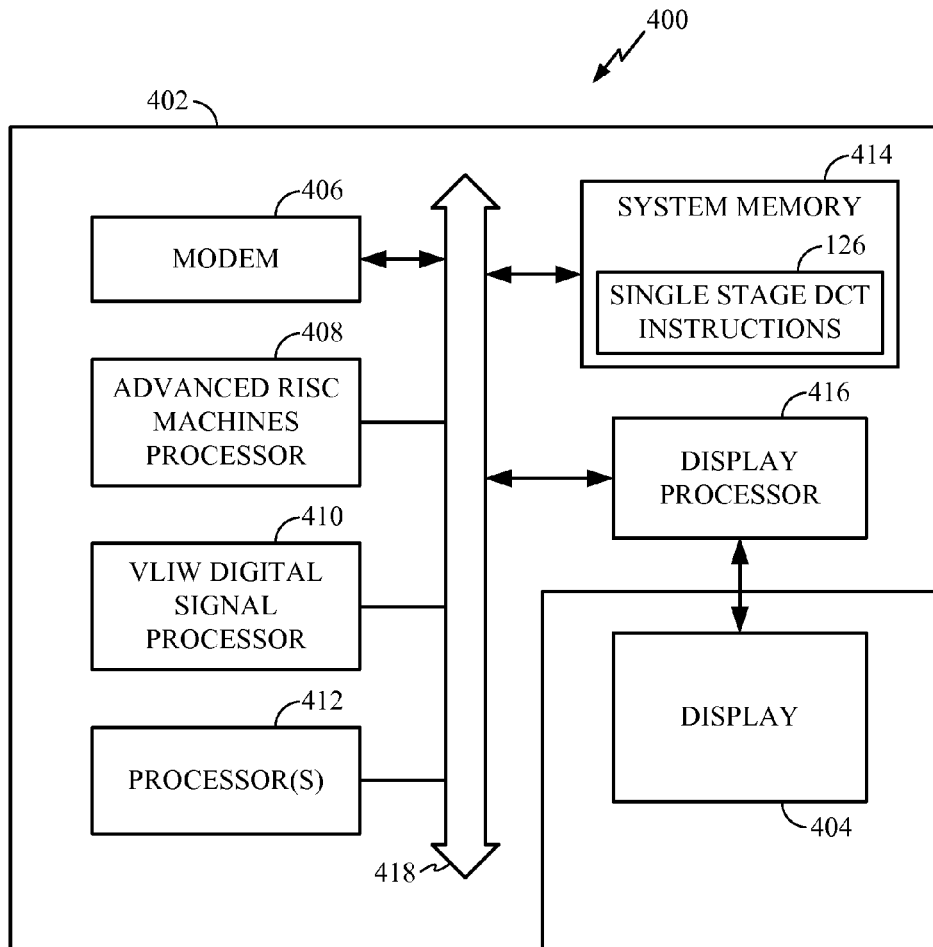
400

402

406

MODEM

408

ADVANCED RISC MACHINES PROCESSOR

410

VLIW DIGITAL SIGNAL PROCESSOR

412

PROCESSOR(S)

418

414

SYSTEM MEMORY

126

SINGLE STAGE DCT INSTRUCTIONS

416

DISPLAY PROCESSOR

DISPLAY

404